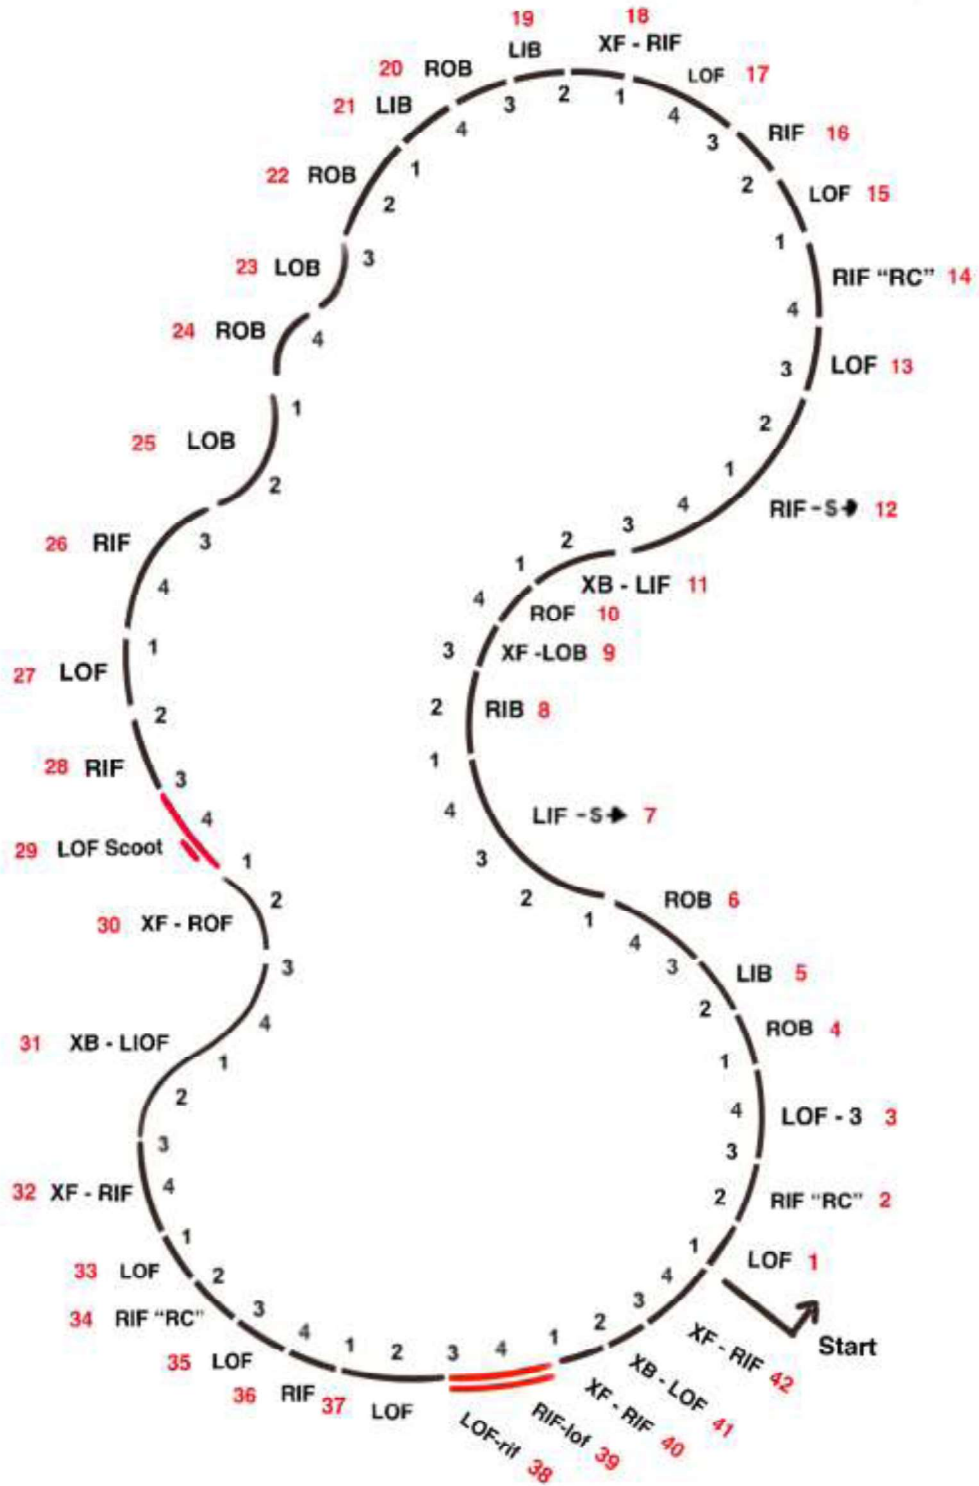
19 LIB
18 XF - RIF
20 ROB
LOF 17
21 LIB
RIF 16
22 ROB
LOF 15
RIF "RC" 14
23 LOB
24 ROB
LOF 13
25 LOB
RIF - S 12
26 RIF
XB - LIF 11
ROF 10
XF -LOB 9
27 LOF
RIB 8
28 RIF
LIF - S 7
29 LOF Scoot
ROB 6
30 XF - ROF
LIB 5
ROB 4
31 XB - LIOF
LOF - 3 3
RIF "RC" 2
32 XF - RIF
LOF 1
33 LOF
34 RIF "RC"
Start
35 LOF
XF - RIF 42
36 RIF 37 LOF
XB - LOF 41
XF - RIF 40
RIF-lof 39
LOF-rif 38

3 2 1 4 3 2 1 4 3 2 1 4 3 2 1 4 3 2 1 4 3 2 1 4 3 2 1 4 3 2 1 4 3 2 1 4 3 2 1 4 3 2 1 4 3 2 1 4 3 2 1 4 3 2 1 4 3 2 1 4 3 2 1 4 3 2 1 4 3 2 1 4 3 2 1 4 3 2 1 4 3 2 1